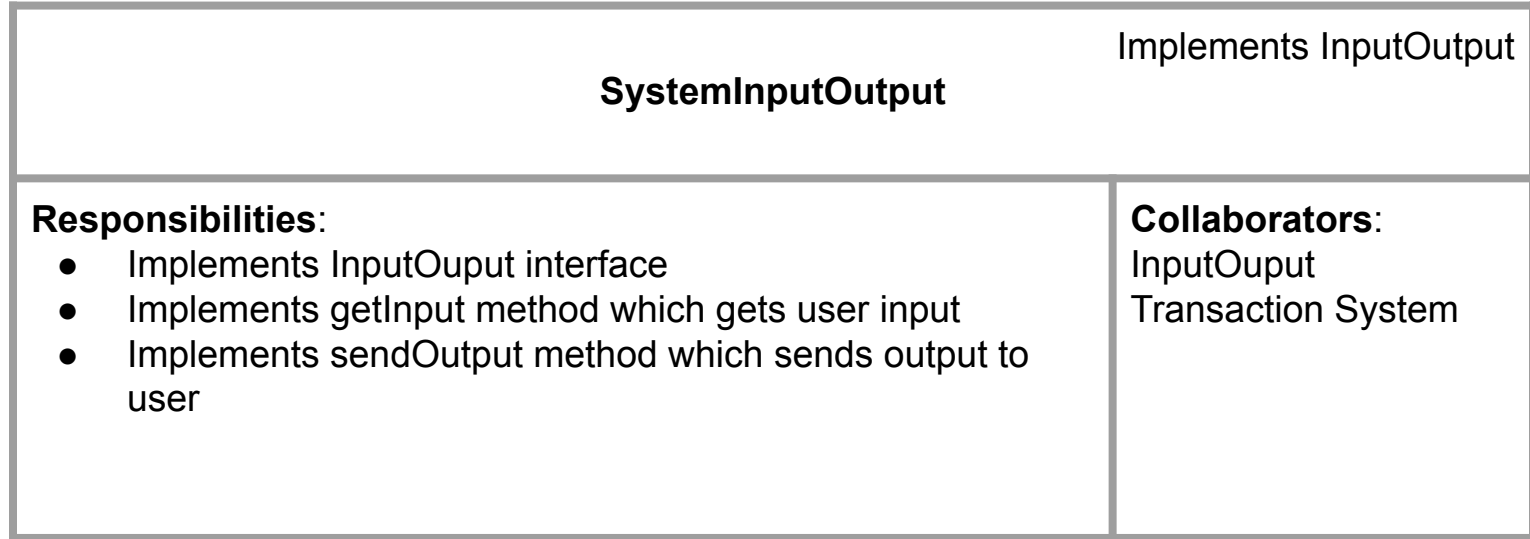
| SystemInputOutput Implements InputOutput | |
|---|---|
| **Responsibilities**:<br>● Implements InputOuput interface<br>● Implements getInput method which gets user input<br>● Implements sendOutput method which sends output to user | **Collaborators**:<br>InputOuput<br>Transaction System |